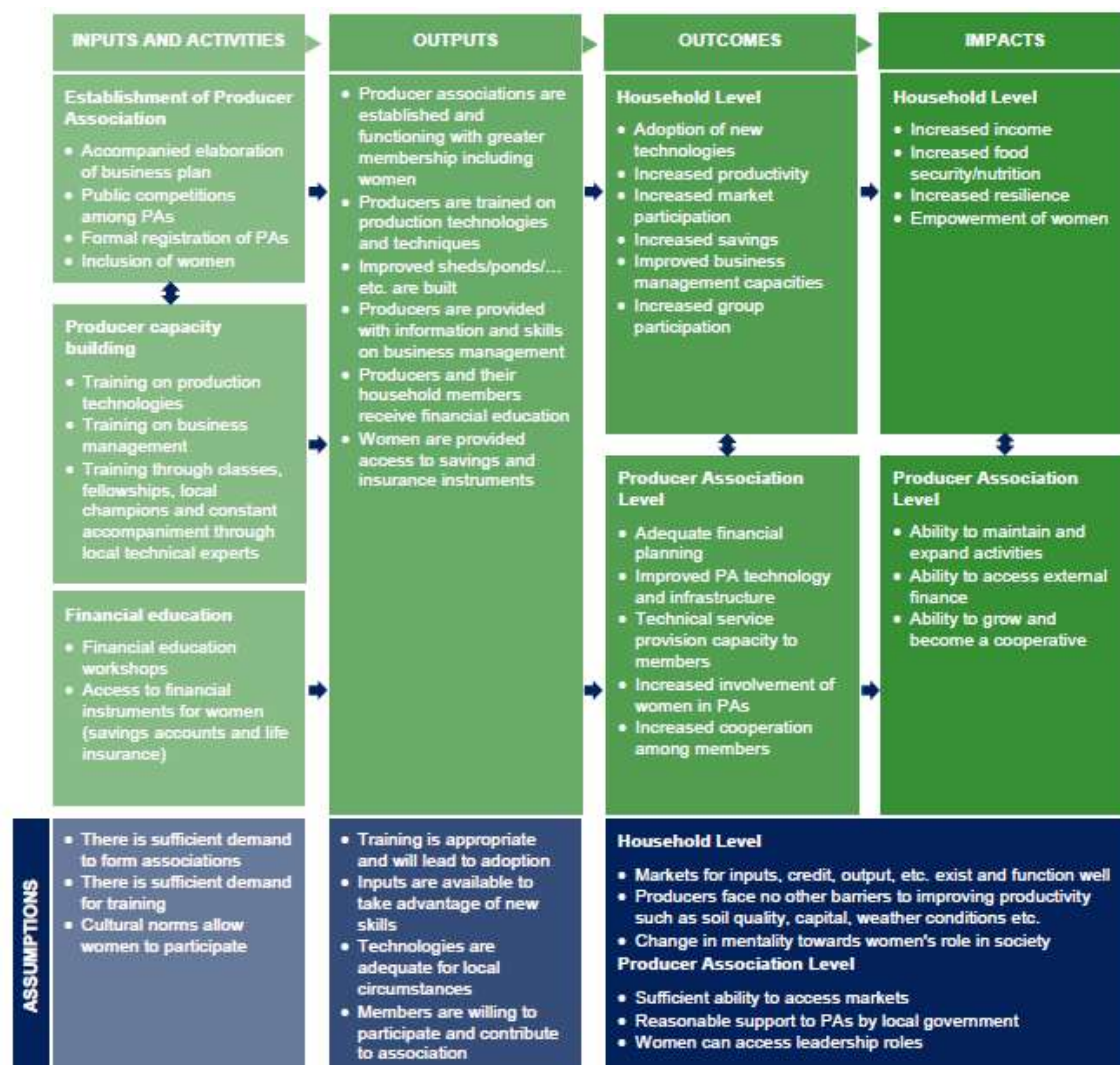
INPUTS AND ACTIVITIES

OUTPUTS

OUTCOMES

IMPACTS

Establishment of Producer Association

• Accompanied elaboration of business plan
• Public competitions among PAs
• Formal registration of PAs
• Inclusion of women

Producer capacity building

• Training on production technologies
• Training on business management
• Training through classes, fellowships, local champions and constant accompaniment through local technical experts

Financial education

• Financial education workshops
• Access to financial instruments for women (savings accounts and life insurance)

• Producer associations are established and functioning with greater membership including women
• Producers are trained on production technologies and techniques
• Improved sheds/ponds/... etc. are built
• Producers are provided with information and skills on business management
• Producers and their household members receive financial education
• Women are provided access to savings and insurance instruments

Household Level

• Adoption of new technologies
• Increased productivity
• Increased market participation
• Increased savings
• Improved business management capacities
• Increased group participation

Producer Association Level

• Adequate financial planning
• Improved PA technology and infrastructure
• Technical service provision capacity to members
• Increased involvement of women in PAs
• Increased cooperation among members

Household Level

• Increased income
• Increased food security/nutrition
• Increased resilience
• Empowerment of women

Producer Association Level

• Ability to maintain and expand activities
• Ability to access external finance
• Ability to grow and become a cooperative

ASSUMPTIONS

• There is sufficient demand to form associations
• There is sufficient demand for training
• Cultural norms allow women to participate

• Training is appropriate and will lead to adoption
• Inputs are available to take advantage of new skills
• Technologies are adequate for local circumstances
• Members are willing to participate and contribute to association

Household Level

• Markets for inputs, credit, output, etc. exist and function well
• Producers face no other barriers to improving productivity such as soil quality, capital, weather conditions etc.
• Change in mentality towards women's role in society

Producer Association Level

• Sufficient ability to access markets
• Reasonable support to PAs by local government
• Women can access leadership roles